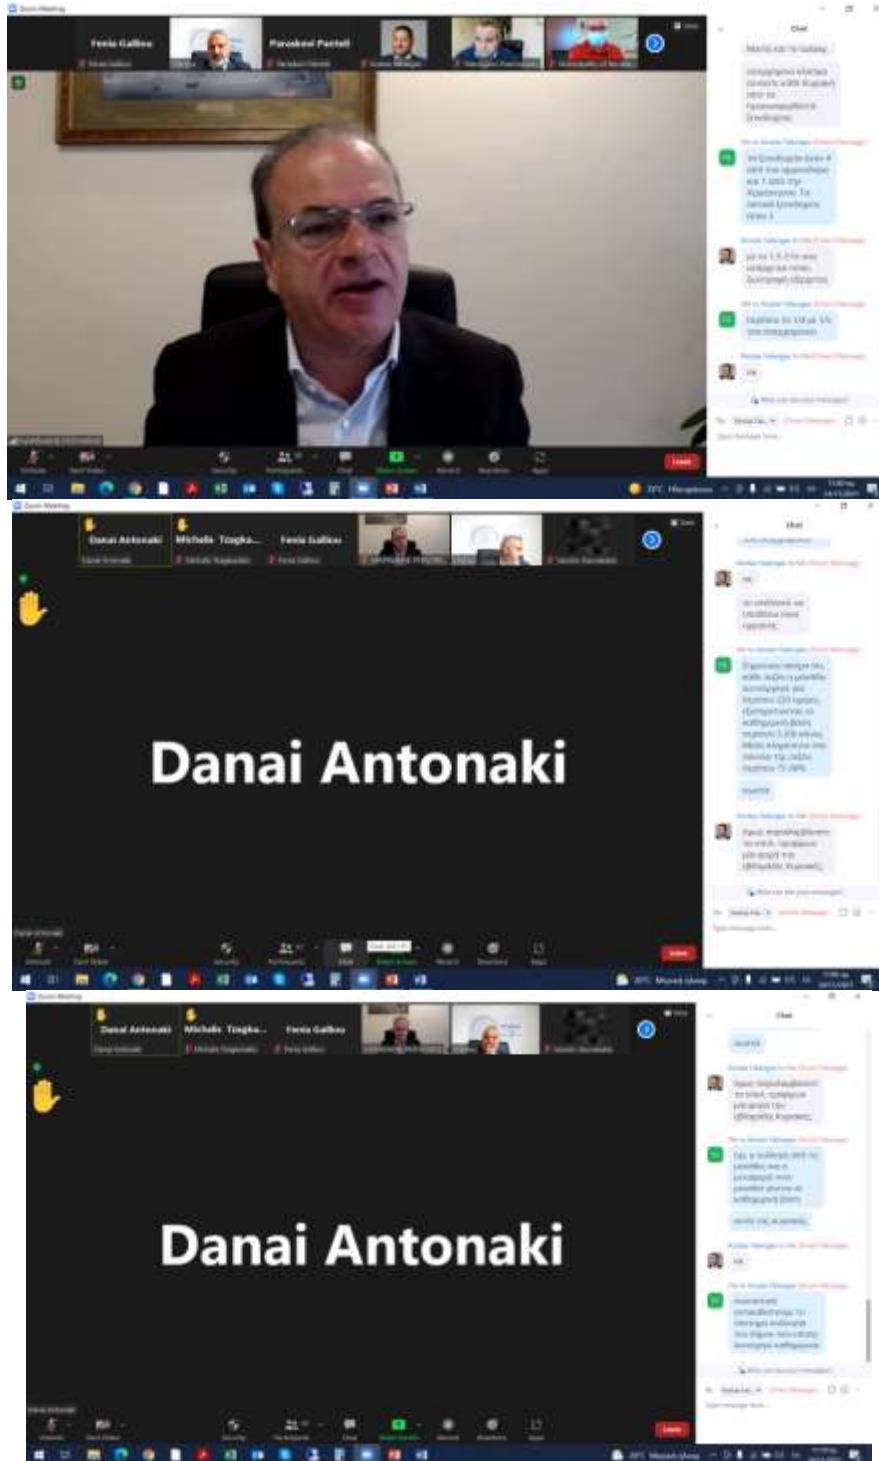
Zoom Meeting

Fenia Galliou

Paraskevi Panteli

Chat

Leave

Zoom Meeting

Danai Antonaki

Michalis Tzagka...

Fenia Galliou

Chat

Danai Antonaki

Leave

Zoom Meeting

Danai Antonaki

Michalis Tzagka...

Fenia Galliou

Chat

Danai Antonaki

Leave